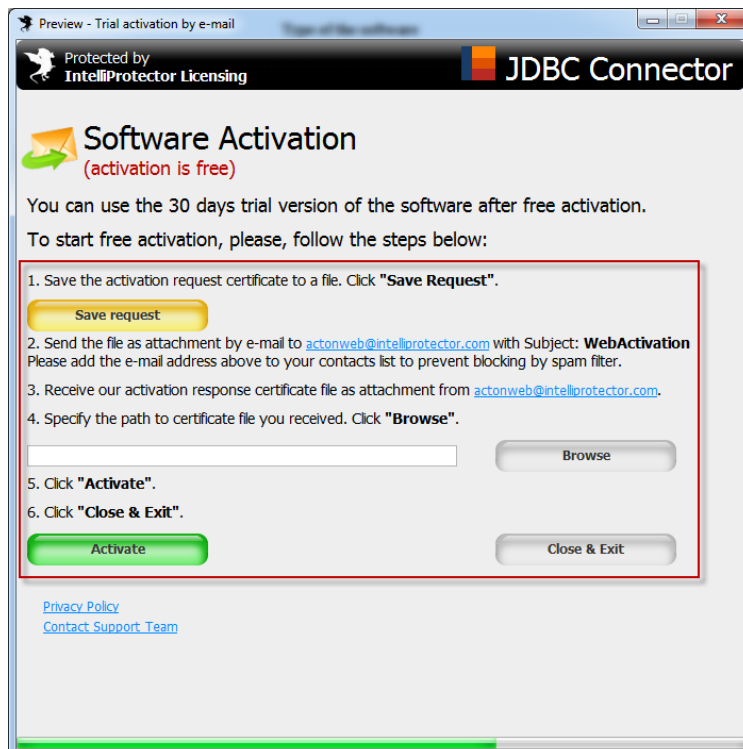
Preview - Trial activation by e-mail

Type of the software

Protected by
IntelliProtector Licensing

JDBC Connector

Software Activation
(activation is free)

You can use the 30 days trial version of the software after free activation.

To start free activation, please, follow the steps below:

1. Save the activation request certificate to a file. Click "Save Request".

Save request

2. Send the file as attachment by e-mail to actonweb@intelliprotector.com with Subject: WebActivation
Please add the e-mail address above to your contacts list to prevent blocking by spam filter.

3. Receive our activation response certificate file as attachment from actonweb@intelliprotector.com.

4. Specify the path to certificate file you received. Click "Browse".

Browse

5. Click "Activate".

6. Click "Close & Exit".

Activate

Close & Exit

Privacy Policy
Contact Support Team